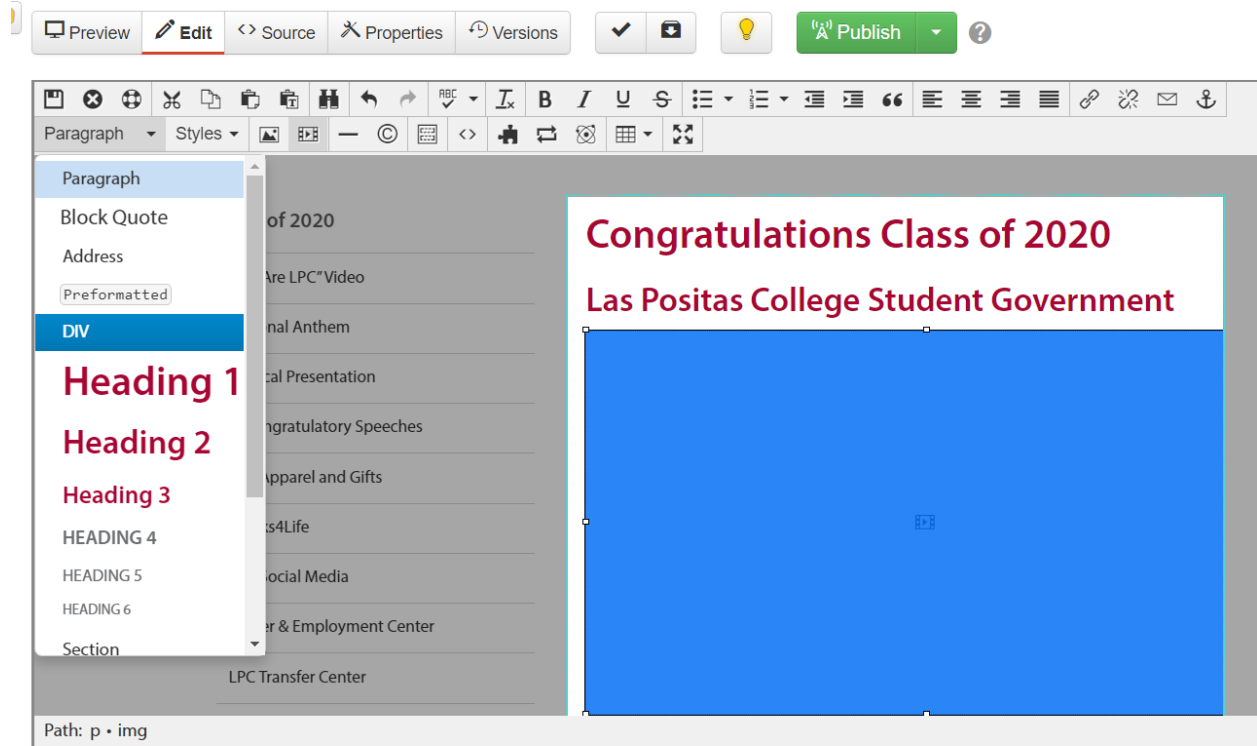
Preview Edit Source Properties Versions Publish ?

Paragraph Styles

Paragraph
Block Quote
Address
Preformatted
DIV
Heading 1
Heading 2
Heading 3
HEADING 4
HEADING 5
HEADING 6
Section

of 2020
Are LPC" Video
nal Anthem
cal Presentation
ngratulatory Speeches
Apparel and Gifts
s4Life
ocial Media
r & Employment Center
LPC Transfer Center

Congratulations Class of 2020

Las Positas College Student Government

Path: p • img